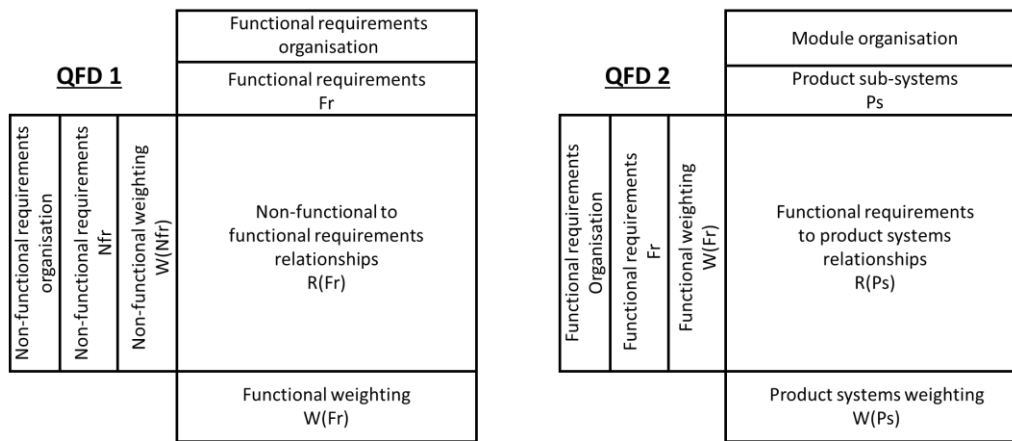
QFD 1

Functional requirements organisation

Functional requirements Fr

Non-functional requirements organisation

Non-functional requirements Nfr

Non-functional weighting W(Nfr)

Non-functional to functional requirements relationships R(Fr)

Functional weighting W(Fr)

QFD 2

Module organisation

Product sub-systems Ps

Functional requirements Organisation

Functional requirements Fr

Functional weighting W(Fr)

Functional requirements to product systems relationships R(Ps)

Product systems weighting W(Ps)